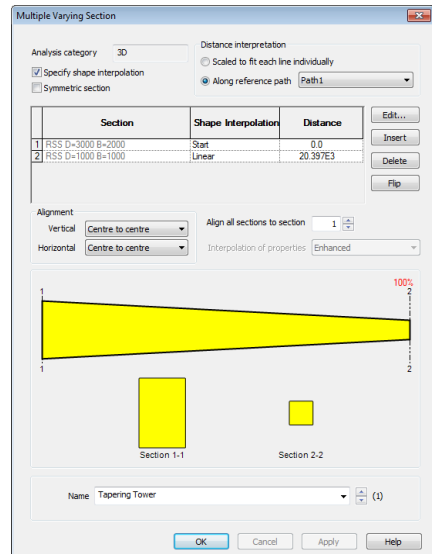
Multiple Varying Section

Analysis category 3D

Specify shape interpolation

Symmetric section

Distance interpretation

Scaled to fit each line individually

Along reference path Path1

|   | Section | Shape Interpolation | Distance |
|---|---|---|---|
| 1 | RSS D=3000 B=2000 | Start | 0.0 |
| 2 | RSS D=1000 B=1000 | Linear | 20.397E3 |

Edit...

Insert

Delete

Flip

Alignment

Vertical Centre to centre

Horizontal Centre to centre

Align all sections to section 1

Interpolation of properties Enhanced

1

100%

2

1

2

Section 1-1

Section 2-2

Name Tapering Tower (1)

OK

Cancel

Apply

Help